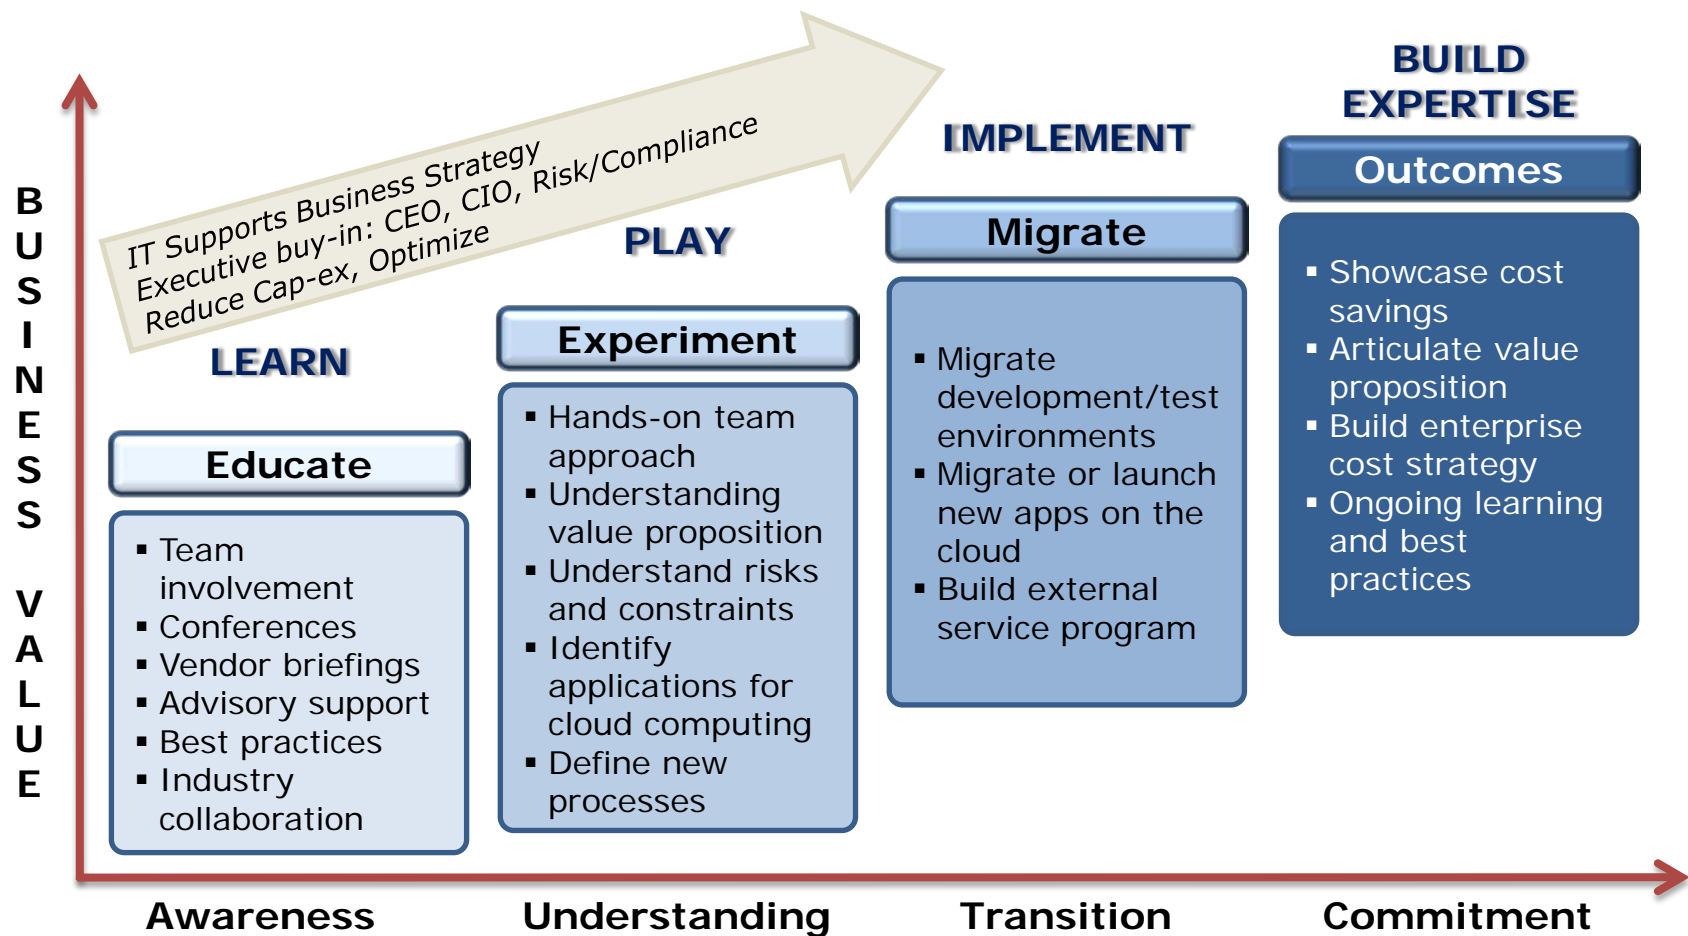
BUSINESS VALUE

IT Supports Business Strategy
Executive buy-in: CEO, CIO, Risk/Compliance
Reduce Cap-ex, Optimize

LEARN

Educate

- Team involvement
- Conferences
- Vendor briefings
- Advisory support
- Best practices
- Industry collaboration

PLAY

Experiment

- Hands-on team approach
- Understanding value proposition
- Understand risks and constraints
- Identify applications for cloud computing
- Define new processes

IMPLEMENT

Migrate

- Migrate development/test environments
- Migrate or launch new apps on the cloud
- Build external service program

BUILD EXPERTISE

Outcomes

- Showcase cost savings
- Articulate value proposition
- Build enterprise cost strategy
- Ongoing learning and best practices

Awareness

Understanding

Transition

Commitment